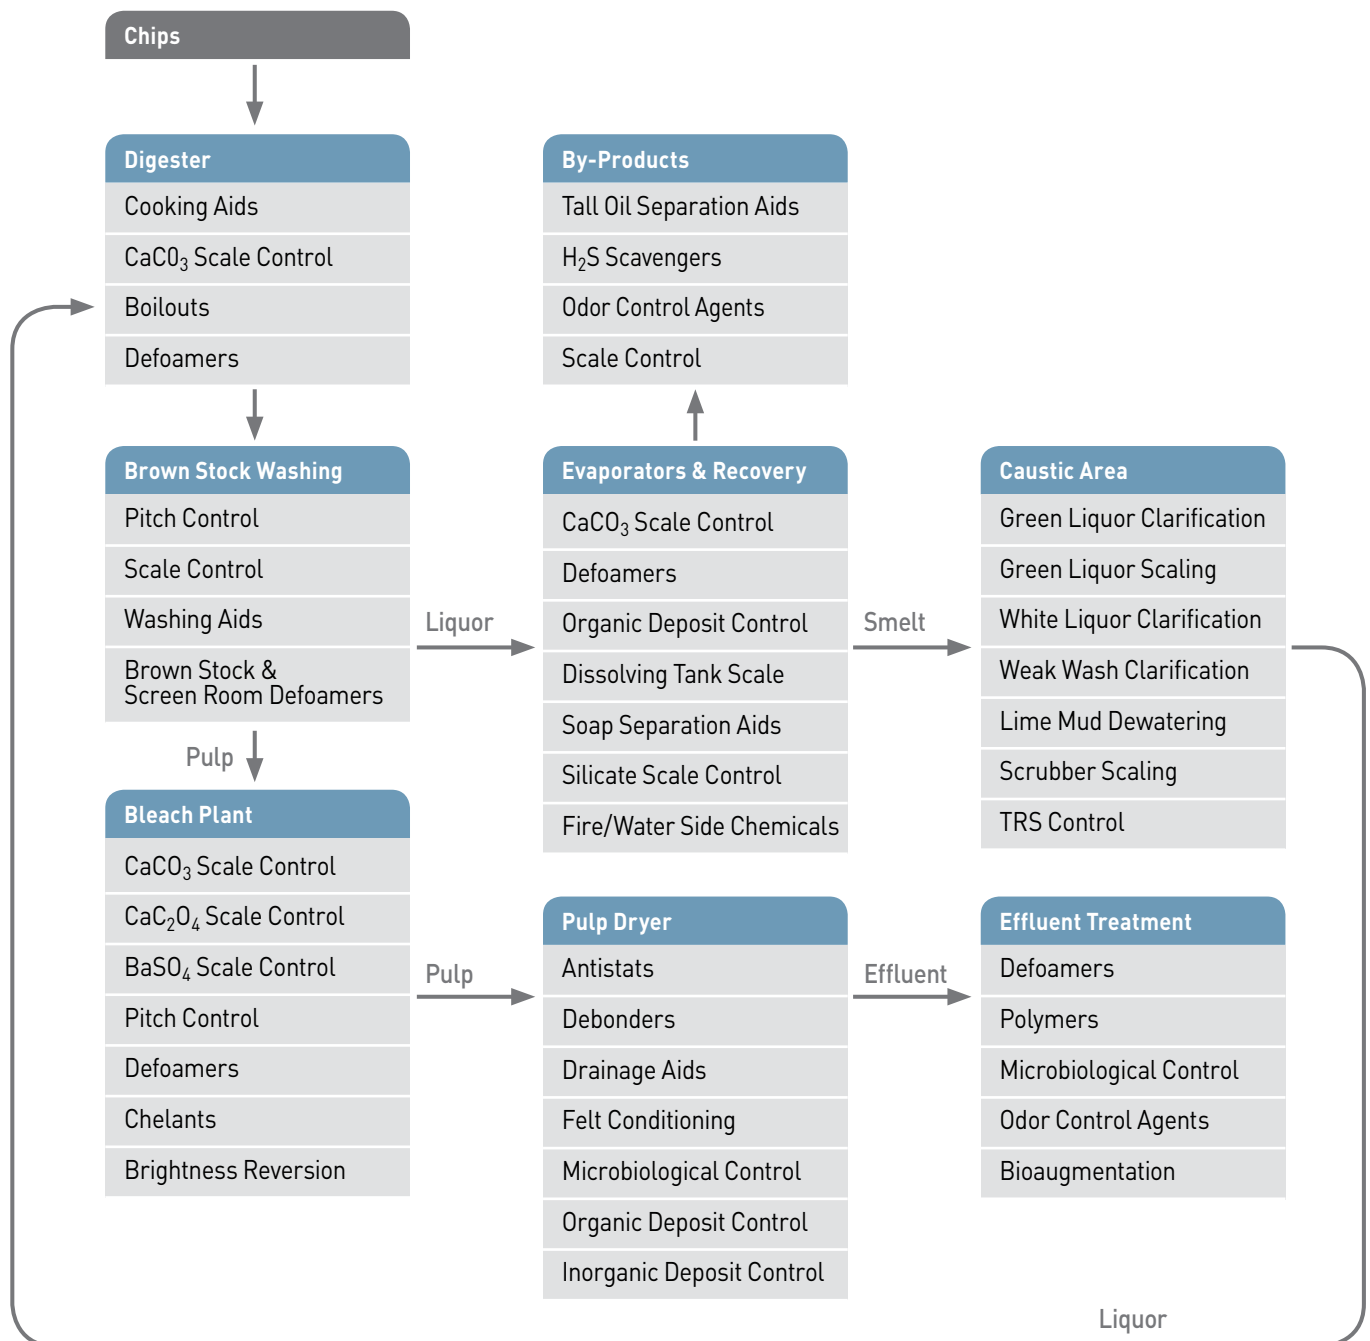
Chips

Digester
Cooking Aids
$CaC0_3$ Scale Control
Boilouts
Defoamers

Brown Stock Washing
Pitch Control
Scale Control
Washing Aids
Brown Stock & Screen Room Defoamers

Pulp

Bleach Plant
$CaC0_3$ Scale Control
$CaC_20_4$ Scale Control
$BaS0_4$ Scale Control
Pitch Control
Defoamers
Chelants
Brightness Reversion

By-Products
Tall Oil Separation Aids
$H_2S$ Scavengers
Odor Control Agents
Scale Control

Liquor

Evaporators & Recovery
$CaC0_3$ Scale Control
Defoamers
Organic Deposit Control
Dissolving Tank Scale
Soap Separation Aids
Silicate Scale Control
Fire/Water Side Chemicals

Smelt

Caustic Area
Green Liquor Clarification
Green Liquor Scaling
White Liquor Clarification
Weak Wash Clarification
Lime Mud Dewatering
Scrubber Scaling
TRS Control

Pulp

Pulp Dryer
Antistats
Debonders
Drainage Aids
Felt Conditioning
Microbiological Control
Organic Deposit Control
Inorganic Deposit Control

Effluent

Effluent Treatment
Defoamers
Polymers
Microbiological Control
Odor Control Agents
Bioaugmentation

Liquor